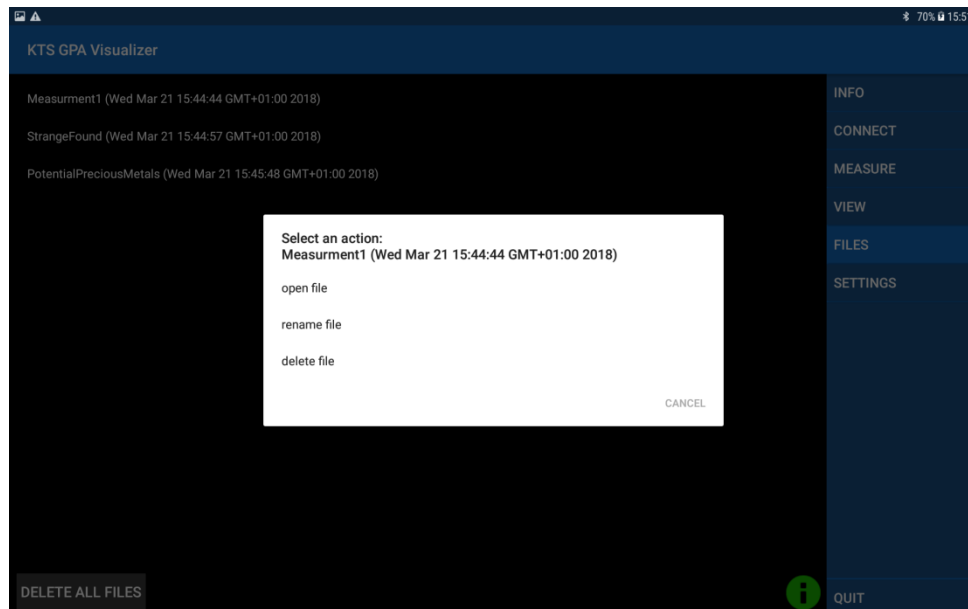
70% 15:5

KTS GPA Visualizer

Measurment1 (Wed Mar 21 15:44:44 GMT+01:00 2018)

StrangeFound (Wed Mar 21 15:44:57 GMT+01:00 2018)

PotentialPreciousMetals (Wed Mar 21 15:45:48 GMT+01:00 2018)

INFO
CONNECT
MEASURE
VIEW
FILES
SETTINGS

Select an action:
Measurment1 (Wed Mar 21 15:44:44 GMT+01:00 2018)

open file

rename file

delete file

CANCEL

DELETE ALL FILES

QUIT